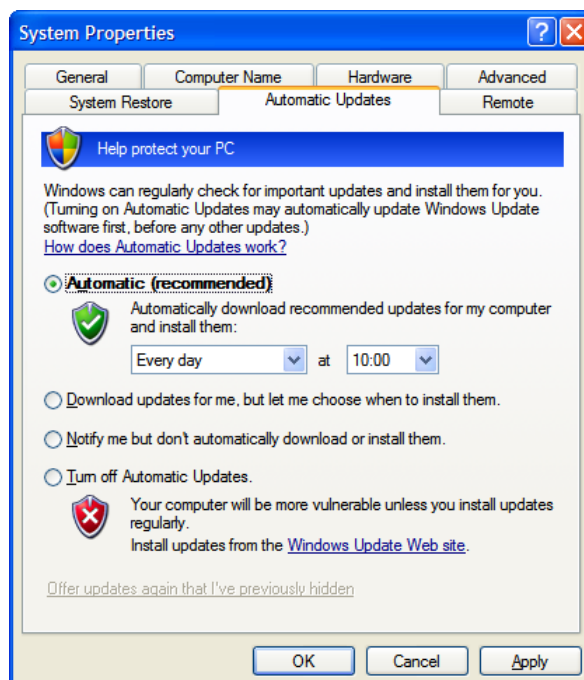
System Properties

General | Computer Name | Hardware | Advanced
System Restore | Automatic Updates | Remote

Help protect your PC

Windows can regularly check for important updates and install them for you. (Turning on Automatic Updates may automatically update Windows Update software first, before any other updates.)
How does Automatic Updates work?

Automatic (recommended)
Automatically download recommended updates for my computer and install them:
Every day at 10:00

Download updates for me, but let me choose when to install them.

Notify me but don't automatically download or install them.

Turn off Automatic Updates.
Your computer will be more vulnerable unless you install updates regularly.
Install updates from the Windows Update Web site.

Offer updates again that I've previously hidden

OK | Cancel | Apply